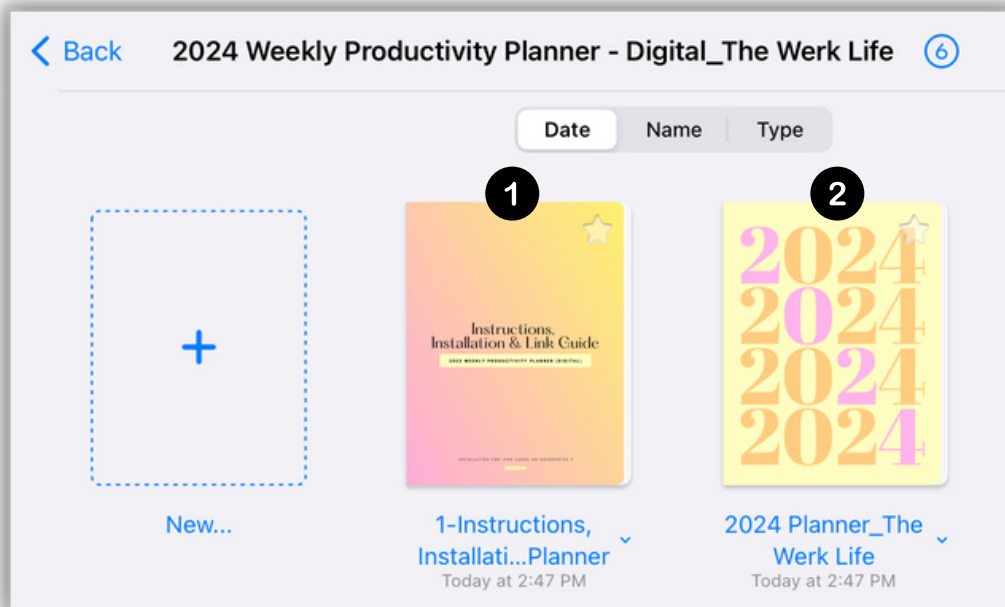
< Back 2024 Weekly Productivity Planner - Digital_The Werk Life 6

Date Name Type

1

2

+

Instructions, Installation & Link Guide

2024 WEEKLY PRODUCTIVITY PLANNER (DIGITAL)

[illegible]

2024
2024
2024
2024

New...

1-Instructions, Installati...Planner
Today at 2:47 PM

2024 Planner_The Werk Life
Today at 2:47 PM